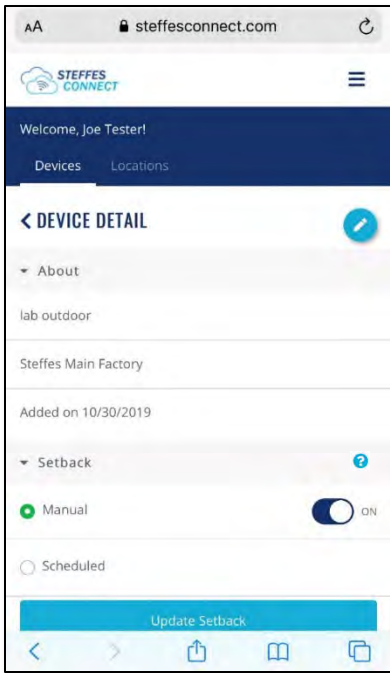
AA steffesconnect.com

STEFFES CONNECT

Welcome, Joe Tester!

Devices Locations

< DEVICE DETAIL

About

lab outdoor

Steffes Main Factory

Added on 10/30/2019

Setback

Manual ON

Scheduled

Update Setback